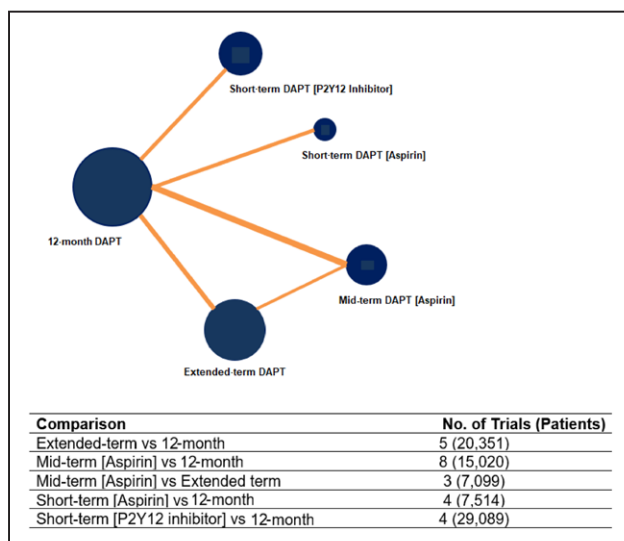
Short-term DAPT [P2Y12 Inhibitor]

Short-term DAPT [Aspirin]

12-month DAPT

Mid-term DAPT [Aspirin]

Extended-term DAPT

| Comparison | No. of Trials (Patients) |
|---|---|
| Extended-term vs 12-month | 5 (20,351) |
| Mid-term [Aspirin] vs 12-month | 8 (15,020) |
| Mid-term [Aspirin] vs Extended term | 3 (7,099) |
| Short-term [Aspirin] vs 12-month | 4 (7,514) |
| Short-term [P2Y12 inhibitor] vs 12-month | 4 (29,089) |